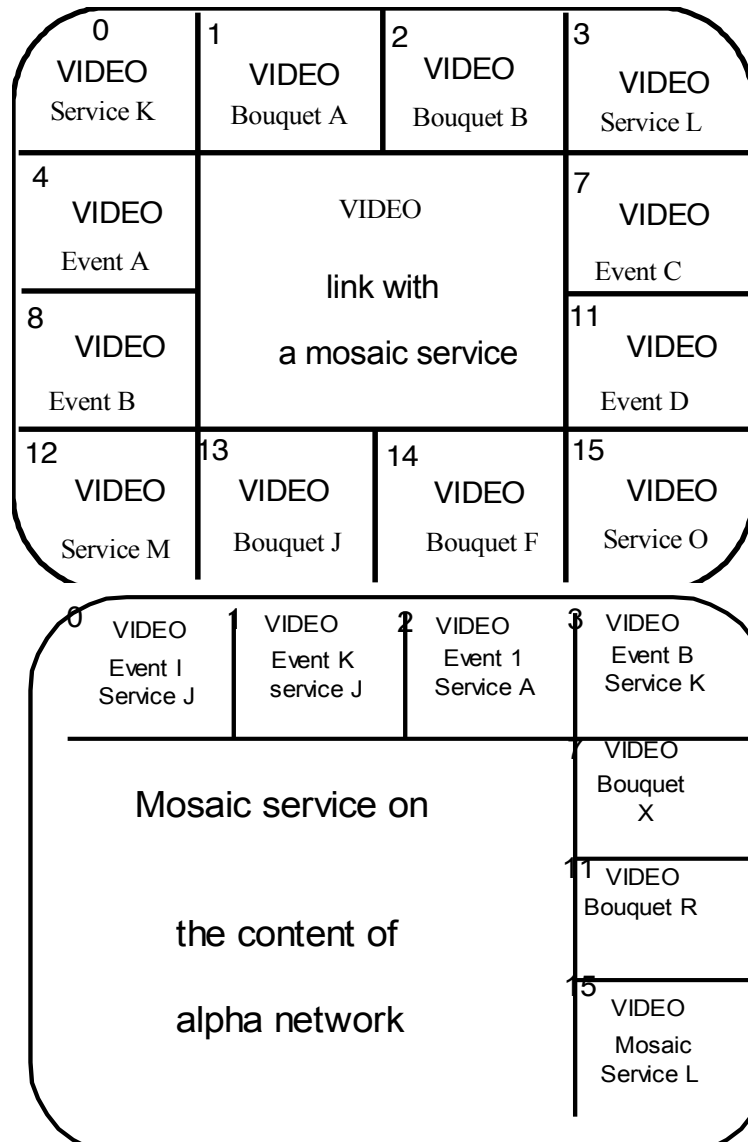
0
VIDEO
Service K

1
VIDEO
Bouquet A

2
VIDEO
Bouquet B

3
VIDEO
Service L

4
VIDEO
Event A

VIDEO
link with
a mosaic service

7
VIDEO
Event C

8
VIDEO
Event B

11
VIDEO
Event D

12
VIDEO
Service M

13
VIDEO
Bouquet J

14
VIDEO
Bouquet F

15
VIDEO
Service O

0
VIDEO
Event I
Service J

1
VIDEO
Event K
service J

2
VIDEO
Event 1
Service A

3
VIDEO
Event B
Service K

Mosaic service on

the content of

alpha network

7
VIDEO
Bouquet
X

11
VIDEO
Bouquet R

15
VIDEO
Mosaic
Service L